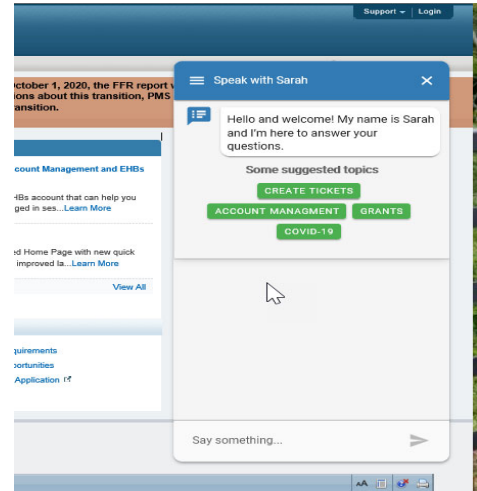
Support ▾ | Login

October 1, 2020, the FFR report
ions about this transition, PMS
ransition.

ccount Management and EHBs

HBs account that can help you
gged in ses...Learn More

ed Home Page with new quick
improved la...Learn More

View All

quirements
portunities
Application

Speak with Sarah

Hello and welcome! My name is Sarah and I'm here to answer your questions.

Some suggested topics

CREATE TICKETS
ACCOUNT MANAGMENT
GRANTS
COVID-19

Say something...